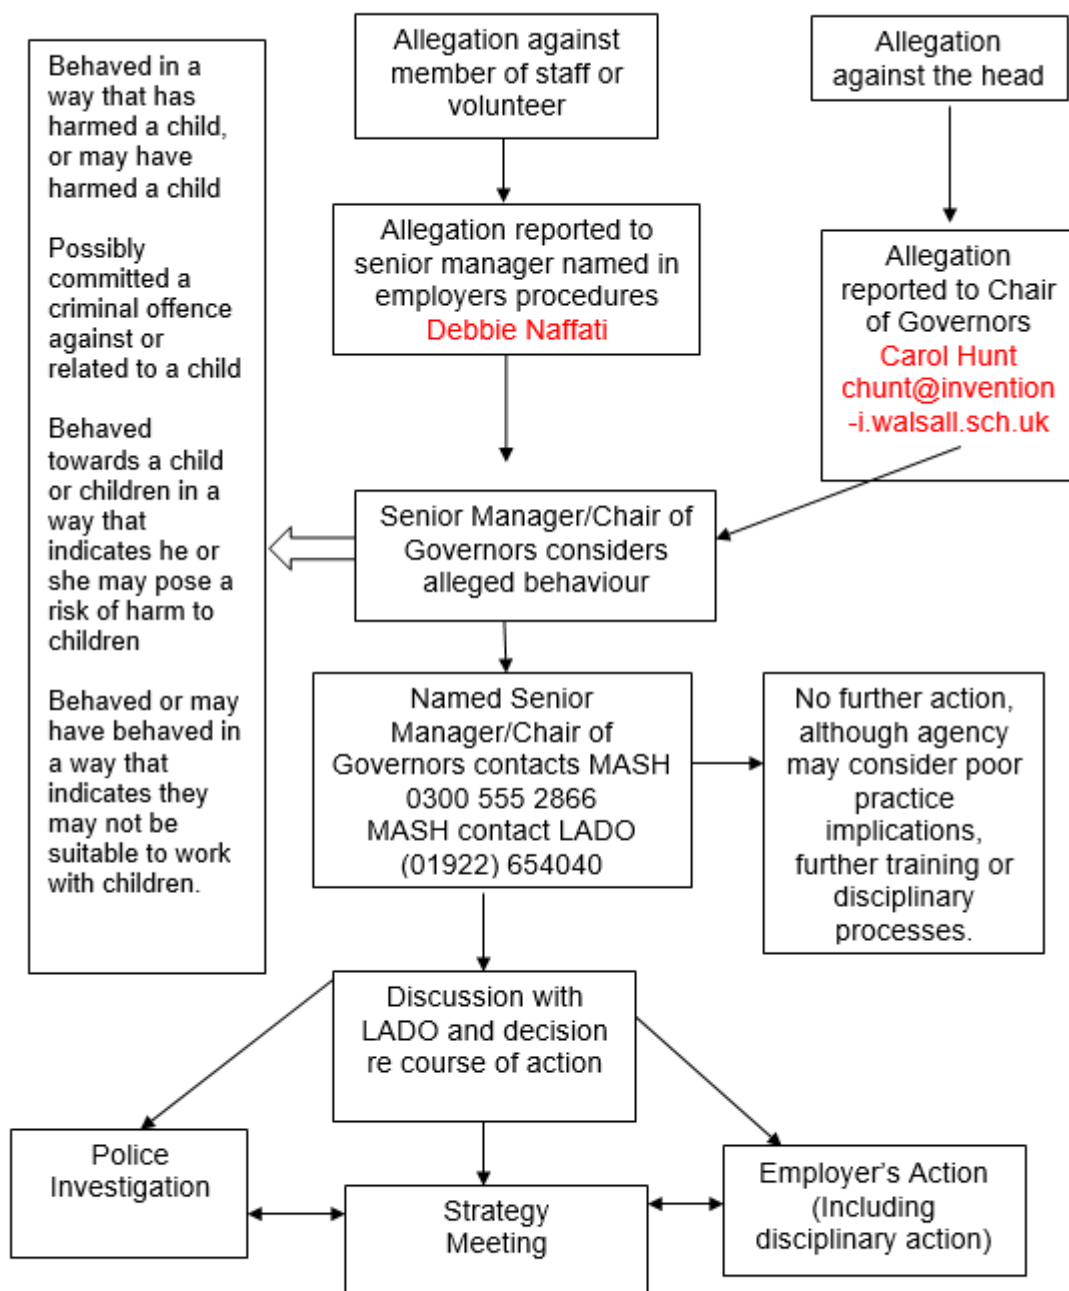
Allegation against member of staff or volunteer

Allegation against the head

Behaved in a way that has harmed a child, or may have harmed a child

Possibly committed a criminal offence against or related to a child

Behaved towards a child or children in a way that indicates he or she may pose a risk of harm to children

Behaved or may have behaved in a way that indicates they may not be suitable to work with children.

Allegation reported to senior manager named in employers procedures Debbie Naffati

Allegation reported to Chair of Governors Carol Hunt chunt@invention-i.walsall.sch.uk

Senior Manager/Chair of Governors considers alleged behaviour

Named Senior Manager/Chair of Governors contacts MASH 0300 555 2866 MASH contact LADO (01922) 654040

No further action, although agency may consider poor practice implications, further training or disciplinary processes.

Discussion with LADO and decision re course of action

Police Investigation

Strategy Meeting

Employer's Action (Including disciplinary action)